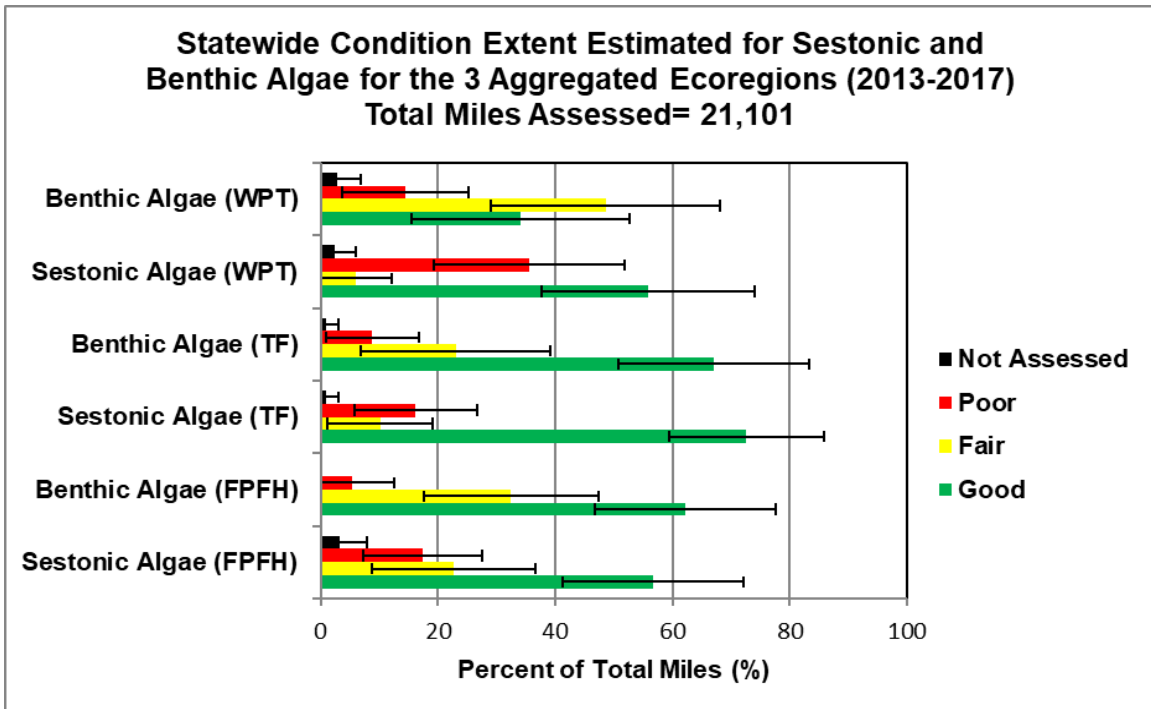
Statewide Condition Extent Estimated for Sestonic and Benthic Algae for the 3 Aggregated Ecoregions (2013-2017)
Total Miles Assessed= 21,101

Benthic Algae (WPT)
Sestonic Algae (WPT)
Benthic Algae (TF)
Sestonic Algae (TF)
Benthic Algae (FPFH)
Sestonic Algae (FPFH)

Not Assessed
Poor
Fair
Good

0
20
40
60
80
100
Percent of Total Miles (%)